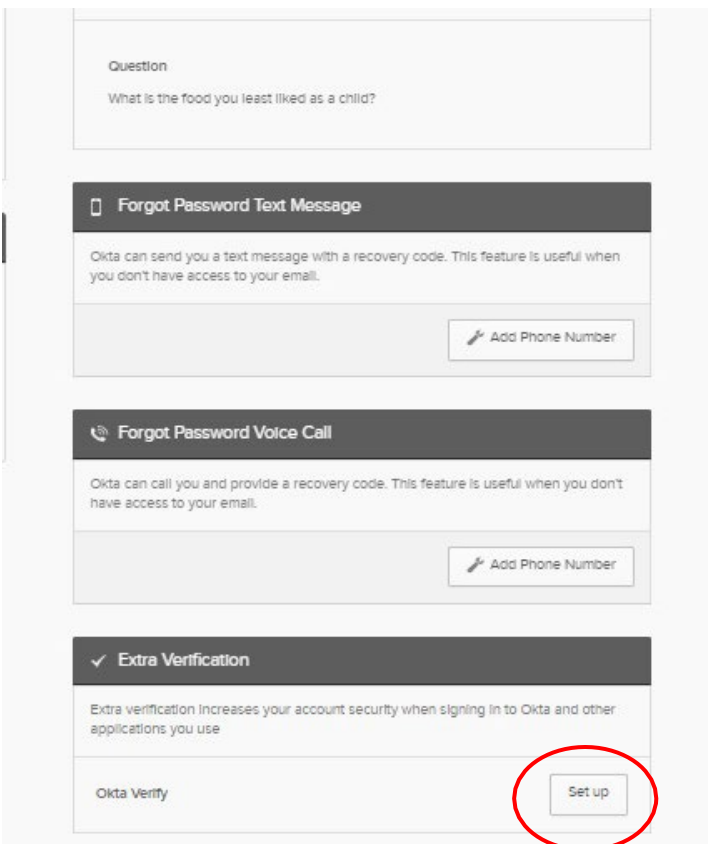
Question

What is the food you least liked as a child?

Forgot Password Text Message

Okta can send you a text message with a recovery code. This feature is useful when you don't have access to your email.

Add Phone Number

Forgot Password Voice Call

Okta can call you and provide a recovery code. This feature is useful when you don't have access to your email.

Add Phone Number

Extra Verification

Extra verification increases your account security when signing in to Okta and other applications you use

Okta Verify

Set up